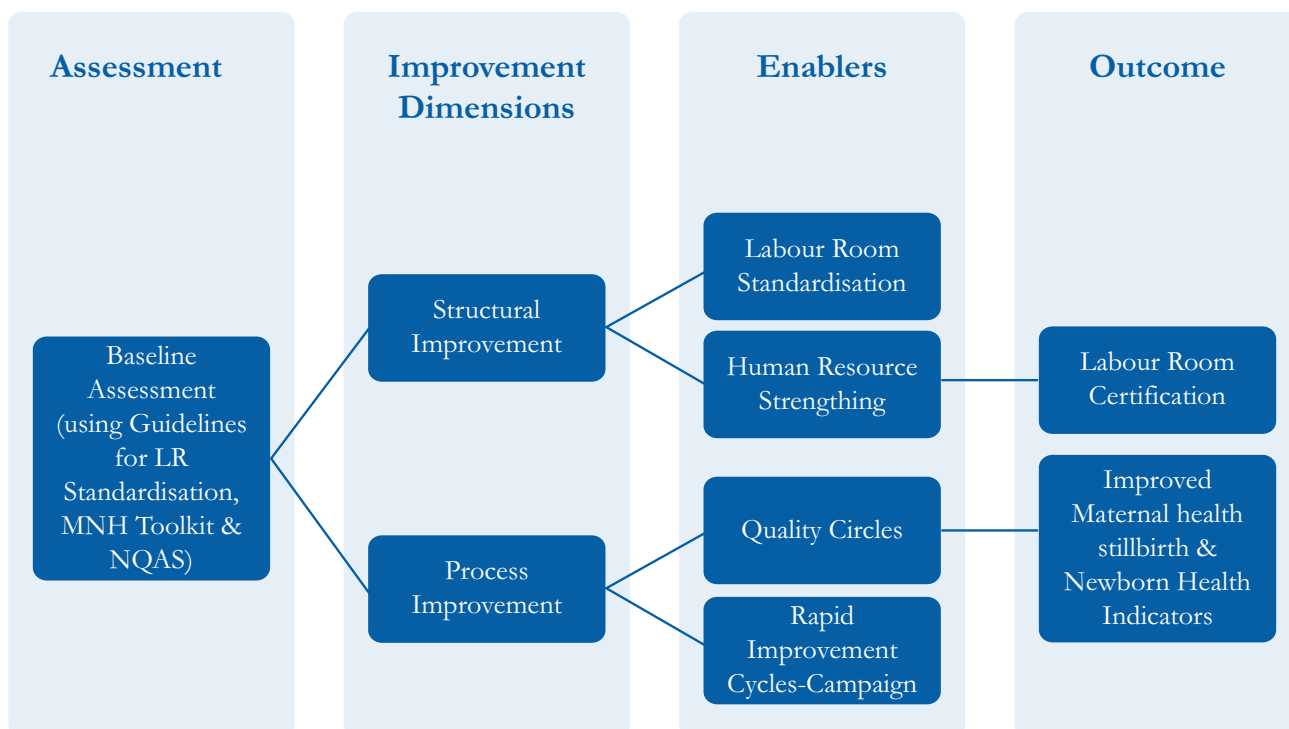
Assessment

Improvement Dimensions

Enablers

Outcome

Baseline Assessment (using Guidelines for LR Standardisation, MNH Toolkit & NQAS)

Structural Improvement

Process Improvement

Labour Room Standardisation

Human Resource Strengthing

Quality Circles

Rapid Improvement Cycles-Campaign

Labour Room Certification

Improved Maternal health stillbirth & Newborn Health Indicators